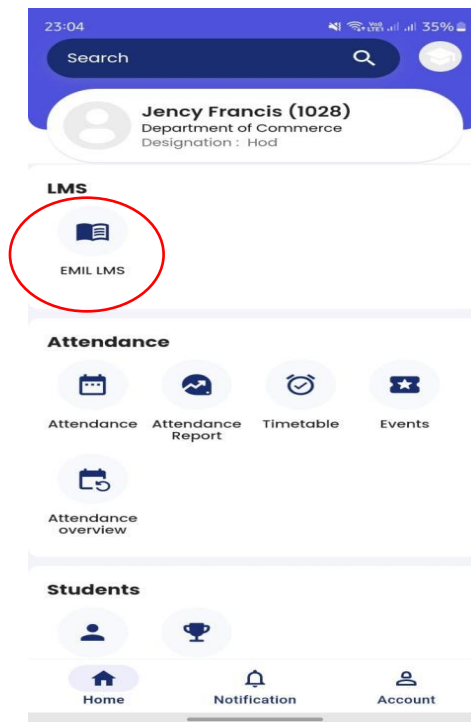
23:04
35%

Search

Jency Francis (1028)
Department of Commerce
Designation : Hod

LMS

EMIL LMS

Attendance

Attendance
Attendance Report
Timetable
Events
Attendance overview

Students

Home
Notification
Account